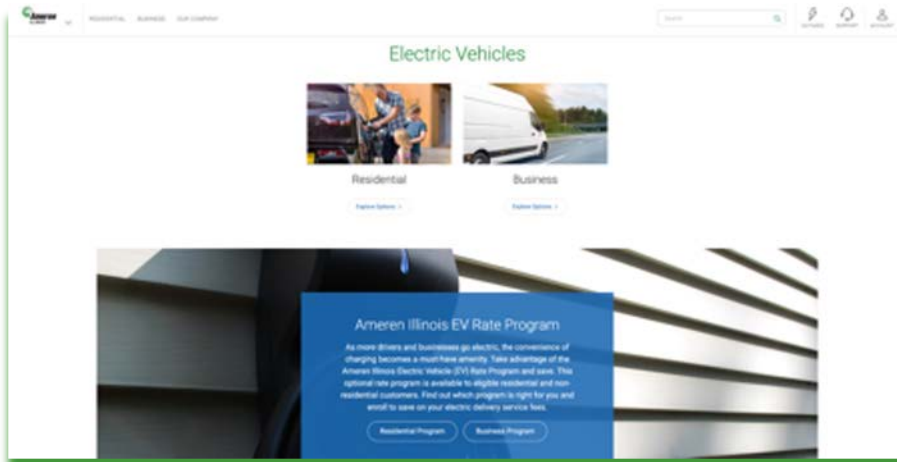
Ameren ILLINOIS

RESIDENTIAL BUSINESS OUR COMPANY

Search

OUTAGES SUPPORT ACCOUNT

Electric Vehicles

Residential

Explore Options

Business

Explore Options

Ameren Illinois EV Rate Program

As more drivers and businesses go electric, the convenience of charging becomes a must-have amenity. Take advantage of the Ameren Illinois Electric Vehicle (EV) Rate Program and save. This optional rate program is available to eligible residential and non-residential customers. Find out which program is right for you and enroll to save on your electric delivery service fees.

Residential Program

Business Program